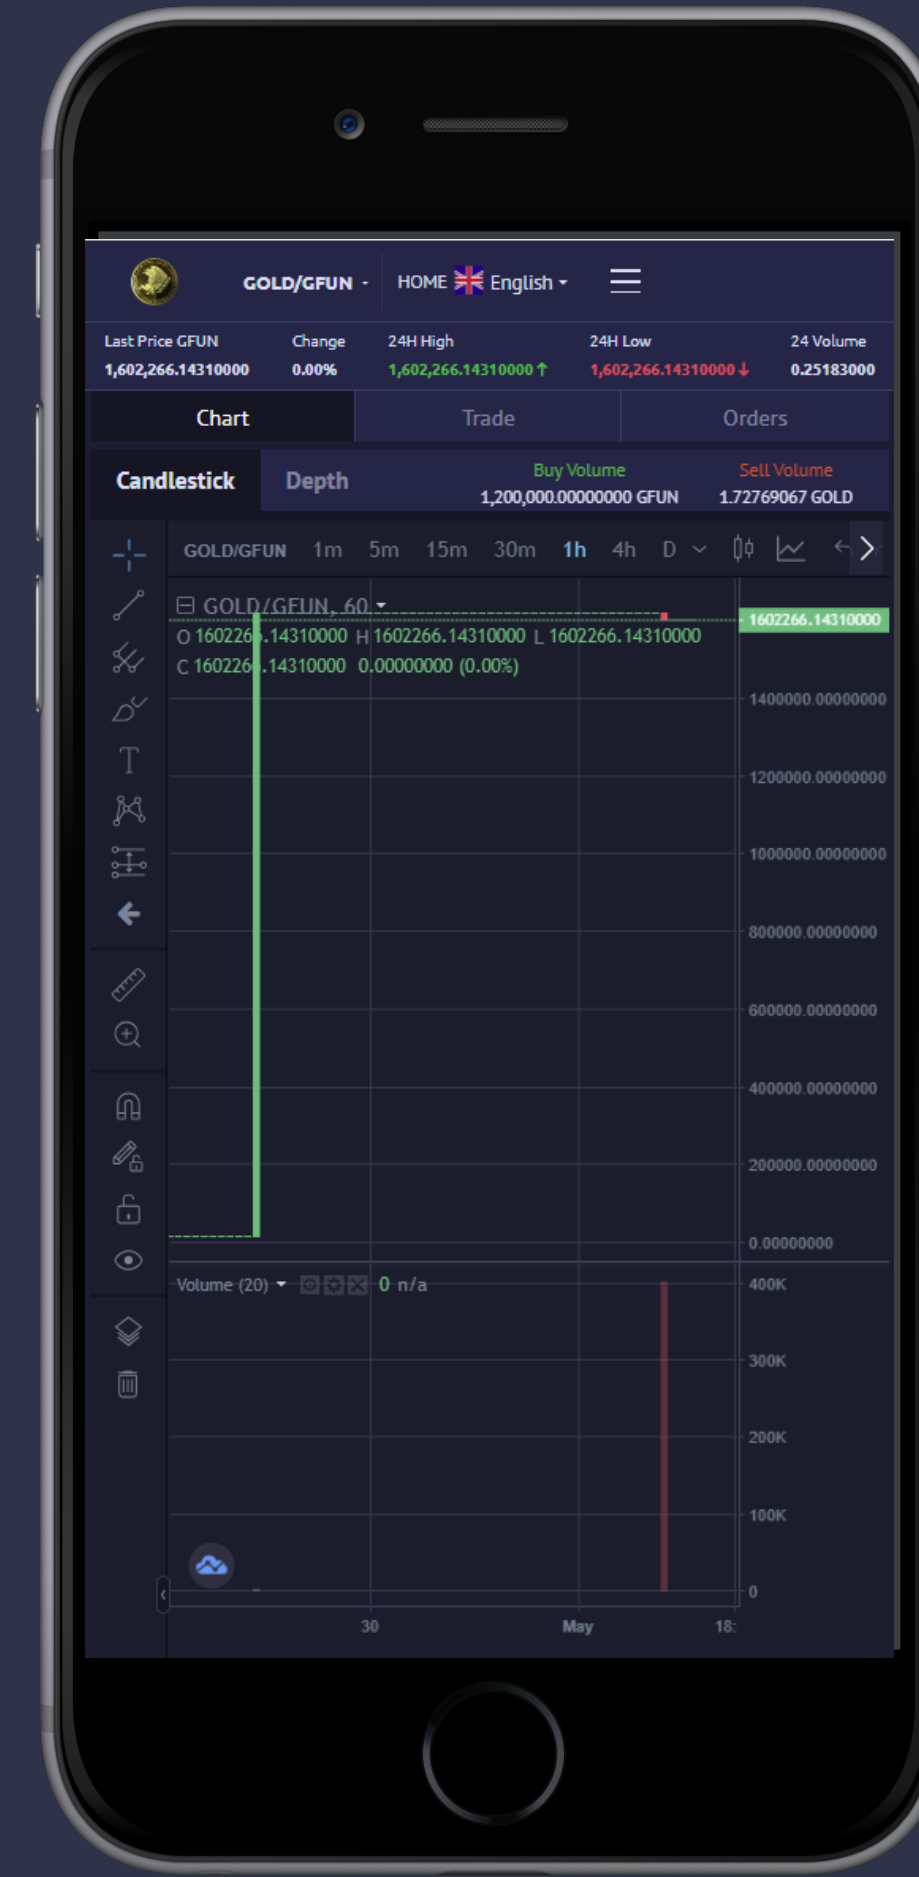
GOLD/GFUN ▾ HOME English ▾

Last Price GFUN 1,602,266.14310000
Change 0.00%
24H High 1,602,266.14310000
24H Low 1,602,266.14310000
24 Volume 0.25183000

Chart Trade Orders

Candlestick Depth
Buy Volume 1,200,000.00000000 GFUN
Sell Volume 1.72769067 GOLD

GOLD/GFUN 1m 5m 15m 30m 1h 4h D

GOLD/GFUN, 60
O 1602266.14310000 H 1602266.14310000 L 1602266.14310000
C 1602266.14310000 0.00000000 (0.00%)

1602266.14310000
1400000.00000000
1200000.00000000
1000000.00000000
800000.00000000
600000.00000000
400000.00000000
200000.00000000
0.00000000

Volume (20) 0 n/a
400K
300K
200K
100K
0

30 May 18: